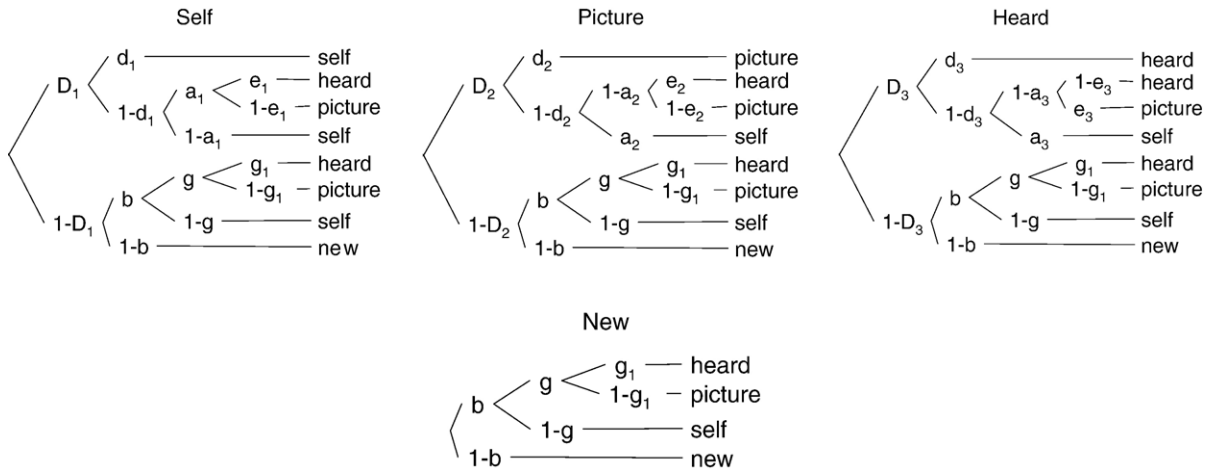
Self

$D_1$ $d_1$ self
$1\text{-}d_1$ $a_1$ $e_1$ heard
$1\text{-}e_1$ picture
$1\text{-}a_1$ self
$1\text{-}D_1$ b g $g_1$ heard
$1\text{-}g_1$ picture
1-g self
1-b new

Picture

$D_2$ $d_2$ picture
$1\text{-}d_2$ $1\text{-}a_2$ $e_2$ heard
$1\text{-}e_2$ picture
$a_2$ self
$1\text{-}D_2$ b g $g_1$ heard
$1\text{-}g_1$ picture
1-g self
1-b new

Heard

$D_3$ $d_3$ heard
$1\text{-}d_3$ $1\text{-}a_3$ $1\text{-}e_3$ heard
$e_3$ picture
$a_3$ self
$1\text{-}D_3$ b g $g_1$ heard
$1\text{-}g_1$ picture
1-g self
1-b new

New

b g $g_1$ heard
$1\text{-}g_1$ picture
1-g self
1-b new